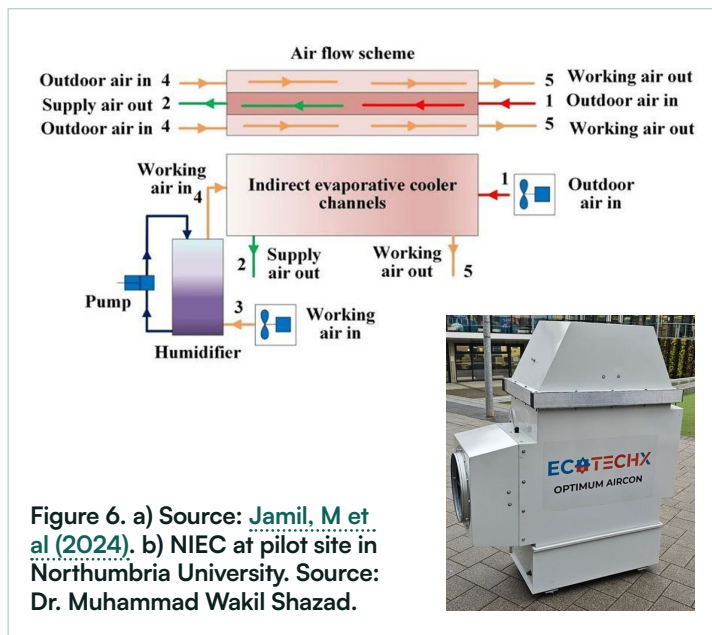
Air flow scheme

Outdoor air in 4

Supply air out 2

Outdoor air in 4

5 Working air out

1 Outdoor air in

5 Working air out

Working air in 4

Indirect evaporative cooler channels

1

Outdoor air in

2 Supply air out

Working air out 5

Pump

3

Working air in

Humidifier

ECOTECHX
OPTIMUM AIRCON

Figure 6. a) Source: Jamil, M et al (2024). b) NIEC at pilot site in Northumbria University. Source: Dr. Muhammad Wakil Shazad.